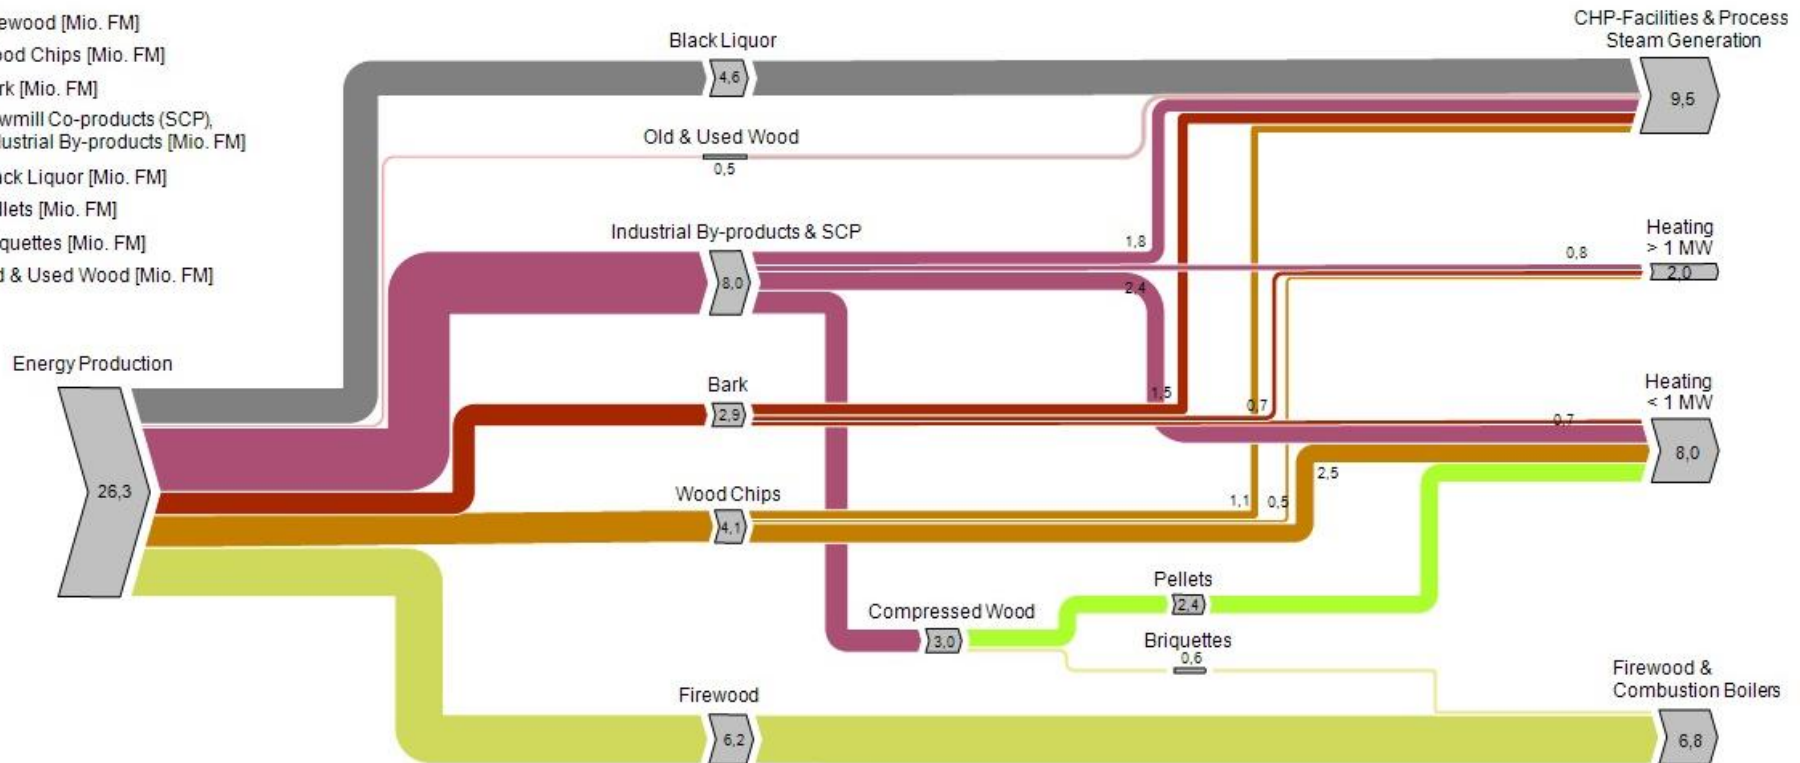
ewood [Mio. FM]
ood Chips [Mio. FM]
rk [Mio. FM]
wmill Co-products (SCP), lustrial By-products [Mio. FM]
ck Liquor [Mio. FM]
llets [Mio. FM]
quettes [Mio. FM]
d & Used Wood [Mio. FM]

Black Liquor
4,6
CHP-Facilities & Process Steam Generation
9,5
Old & Used Wood
0,5
Industrial By-products & SCP
1,8
8,0
2,4
0,8
Heating > 1 MW
2,0
Energy Production
26,3
Bark
2,9
1,5
0,7
0,7
Heating < 1 MW
8,0
Wood Chips
4,1
1,1
0,5
2,5
Pellets
2,4
Compressed Wood
3,0
Briquettes
0,6
Firewood
6,2
Firewood & Combustion Boilers
6,8